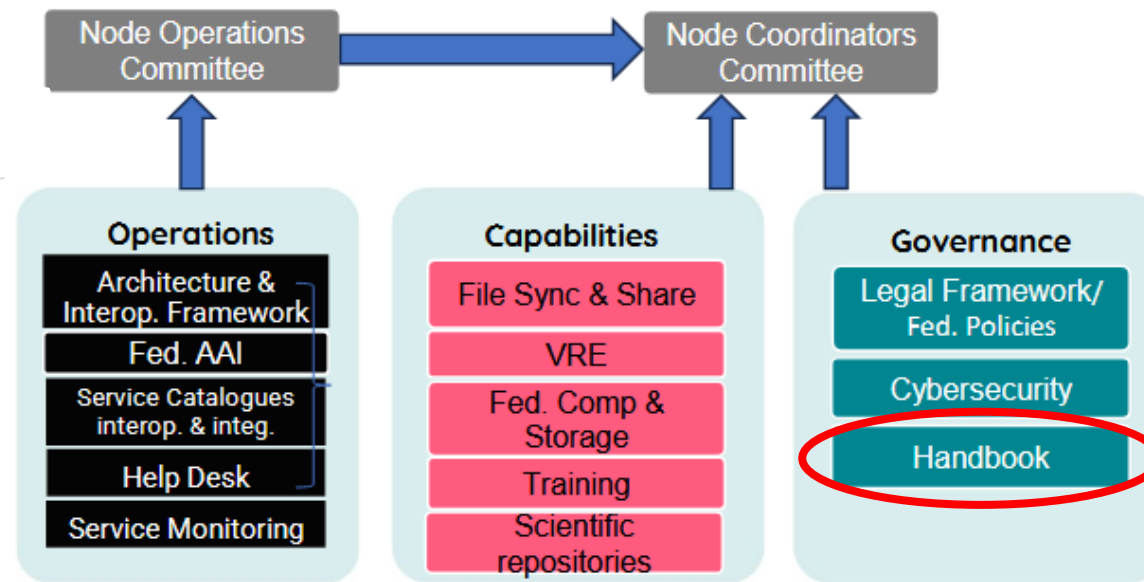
Node Operations Committee

Node Coordinators Committee

Operations

Architecture & Interop. Framework

Fed. AAI

Service Catalogues interop. & integ.

Help Desk

Service Monitoring

Capabilities

File Sync & Share

VRE

Fed. Comp & Storage

Training

Scientific repositories

Governance

Legal Framework/ Fed. Policies

Cybersecurity

Handbook